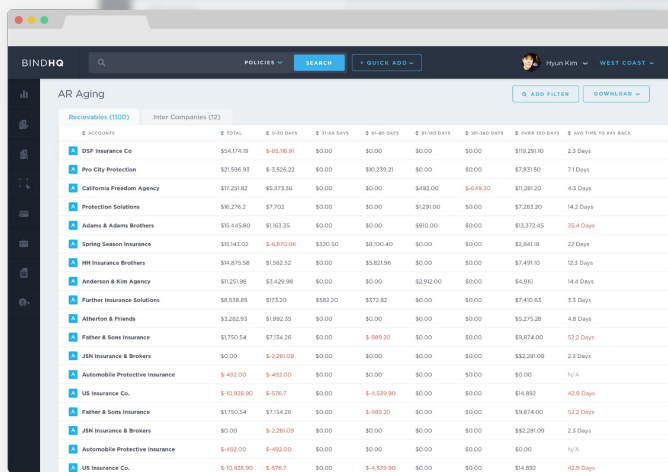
BINDHQ

POLICIES

SEARCH

+ QUICK ADD

Hyun Kim

WEST COAST

AR Aging

ADD FILTER

DOWNLOAD

Recievables (1100)

Inter Companies (12)

| ACCOUNTS | TOTAL | 0-30 DAYS | 31-60 DAYS | 61-90 DAYS | 91-180 DAYS | 181-360 DAYS | OVER 360 DAYS | AVG TIME TO PAY BACK |
|---|---|---|---|---|---|---|---|---|
| A DSF Insurance Co | \$54,174.19 | \$-65,116.91 | \$0.00 | \$0.00 | \$0.00 | \$0.00 | \$119,291.10 | 2.3 Days |
| A Pro City Protection | \$21,596.93 | \$-3,526.22 | \$0.00 | \$10,239.21 | \$0.00 | \$0.00 | \$7,831.50 | 7.1 Days |
| A California Freedom Agency | \$17,251.82 | \$5,373.36 | \$0.00 | \$0.00 | \$492.00 | \$-649.30 | \$11,281.20 | 4.3 Days |
| A Protection Solutions | \$16,276.2 | \$7,702 | \$0.00 | \$0.00 | \$1,291.00 | \$0.00 | \$7,283.20 | 14.2 Days |
| A Adams & Adams Brothers | \$15,445.80 | \$1,163.35 | \$0.00 | \$0.00 | \$910.00 | \$0.00 | \$13,372.45 | 35.4 Days |
| A Spring Season Insurance | \$13,143.02 | \$-6,870.06 | \$320.50 | \$8,100.40 | \$0.00 | \$0.00 | \$2,841.18 | 22.2 Days |
| A HH Insurance Brothers | \$14,875.58 | \$1,582.52 | \$0.00 | \$5,821.96 | \$0.00 | \$0.00 | \$7,491.10 | 12.3 Days |
| A Anderson & Kim Agency | \$11,251.98 | \$3,429.98 | \$0.00 | \$0.00 | \$2,912.00 | \$0.00 | \$4,910 | 14.4 Days |
| A Further Insurance Solutions | \$8,538.85 | \$173.20 | \$582.20 | \$372.82 | \$0.00 | \$0.00 | \$7,410.83 | 3.3 Days |
| A Atherton & Friends | \$3,262.93 | \$1,992.33 | \$0.00 | \$0.00 | \$0.00 | \$0.00 | \$5,275.28 | 4.8 Days |
| A Father & Sons Insurance | \$1,750.54 | \$7,134.26 | \$0.00 | \$-989.20 | \$0.00 | \$0.00 | \$9,874.00 | 52.2 Days |
| A JSN Insurance & Brokers | \$0.00 | \$-2,281.09 | \$0.00 | \$0.00 | \$0.00 | \$0.00 | \$52,281.09 | 2.3 Days |
| A Automobile Protective Insurance | \$-492.00 | \$-492.00 | \$0.00 | \$0.00 | \$0.00 | \$0.00 | \$0.00 | N/A |
| A US Insurance Co. | \$-10,928.90 | \$-576.7 | \$0.00 | \$-4,539.90 | \$0.00 | \$0.00 | \$14,892 | 42.9 Days |
| A Father & Sons Insurance | \$1,750.54 | \$7,134.26 | \$0.00 | \$-989.20 | \$0.00 | \$0.00 | \$9,874.00 | 52.2 Days |
| A JSN Insurance & Brokers | \$0.00 | \$-2,281.09 | \$0.00 | \$0.00 | \$0.00 | \$0.00 | \$52,281.09 | 2.3 Days |
| A Automobile Protective Insurance | \$-492.00 | \$-492.00 | \$0.00 | \$0.00 | \$0.00 | \$0.00 | \$0.00 | N/A |
| A US Insurance Co. | \$-10,928.90 | \$-576.7 | \$0.00 | \$-4,539.90 | \$0.00 | \$0.00 | \$14,892 | 42.9 Days |